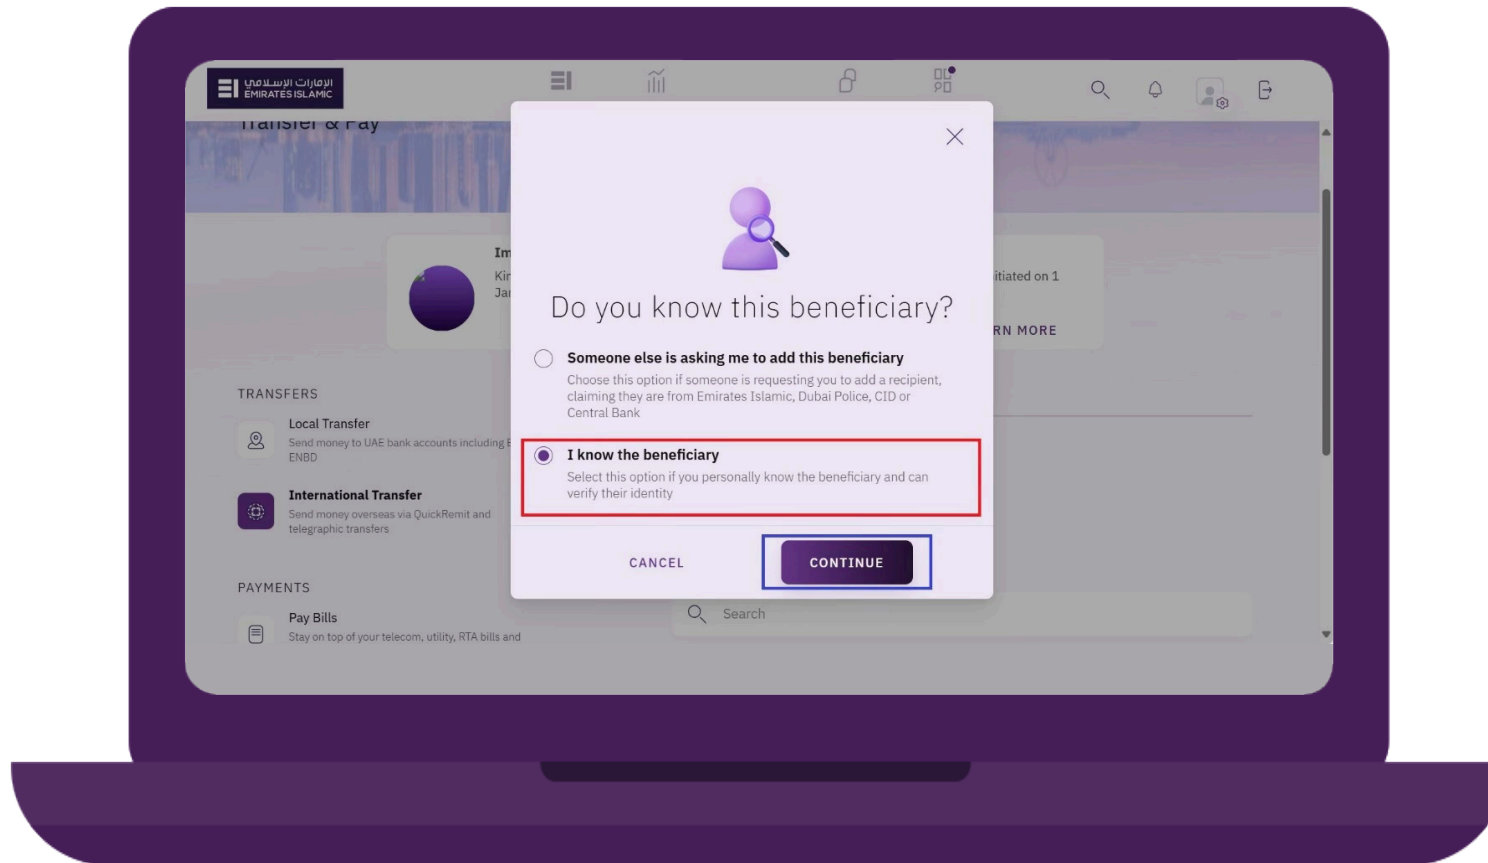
الإمارات الإسلامي
EMIRATES ISLAMIC

Transfer & Pay

Im
Kir
Jai

itiated on 1

RN MORE

TRANSFERS

Local Transfer
Send money to UAE bank accounts including E ENBD

International Transfer
Send money overseas via QuickRemit and telegraphic transfers

PAYMENTS

Pay Bills
Stay on top of your telecom, utility, RTA bills and

Search

Do you know this beneficiary?

Someone else is asking me to add this beneficiary
Choose this option if someone is requesting you to add a recipient, claiming they are from Emirates Islamic, Dubai Police, CID or Central Bank

I know the beneficiary
Select this option if you personally know the beneficiary and can verify their identity

CANCEL

CONTINUE